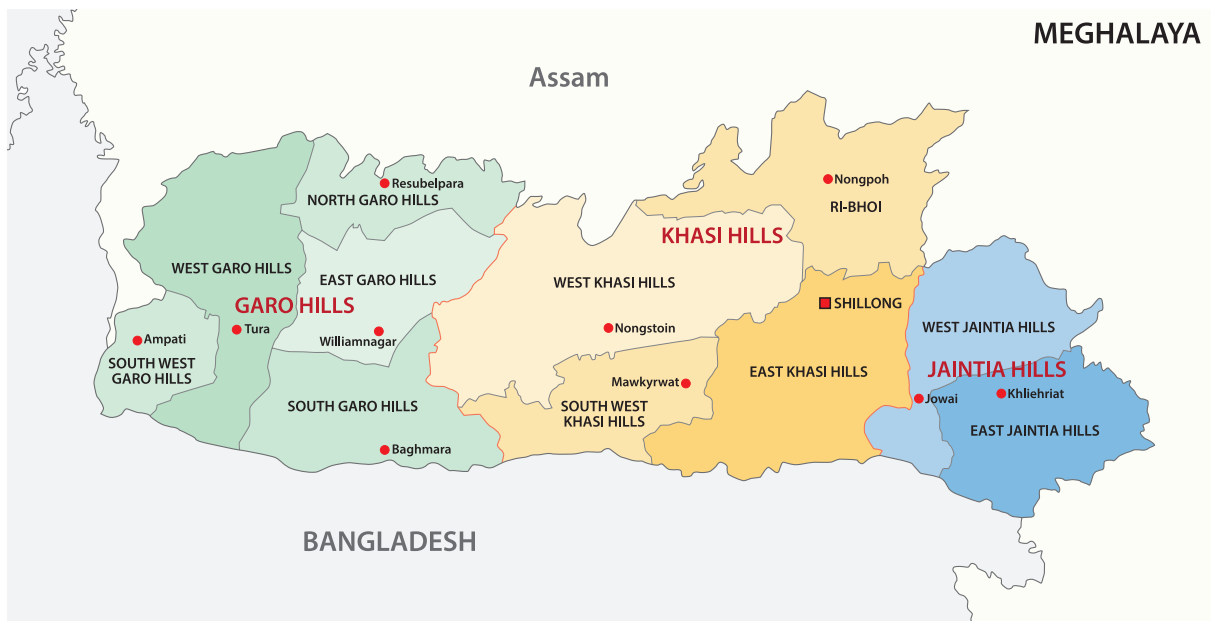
MEGHALAYA

Assam

Resubelpara
NORTH GARO HILLS
WEST GARO HILLS
EAST GARO HILLS
GARO HILLS
Ampati
Tura
Williamnagar
SOUTH WEST GARO HILLS
SOUTH GARO HILLS
Baghmara

Nongpoh
RI-BHOI
KHASI HILLS
WEST KHASI HILLS
Nongstoin
SHILLONG
Mawkyrwat
SOUTH WEST KHASI HILLS
EAST KHASI HILLS

WEST JAINTIA HILLS
JAINTIA HILLS
Jowai
Khliehriat
EAST JAINTIA HILLS

BANGLADESH